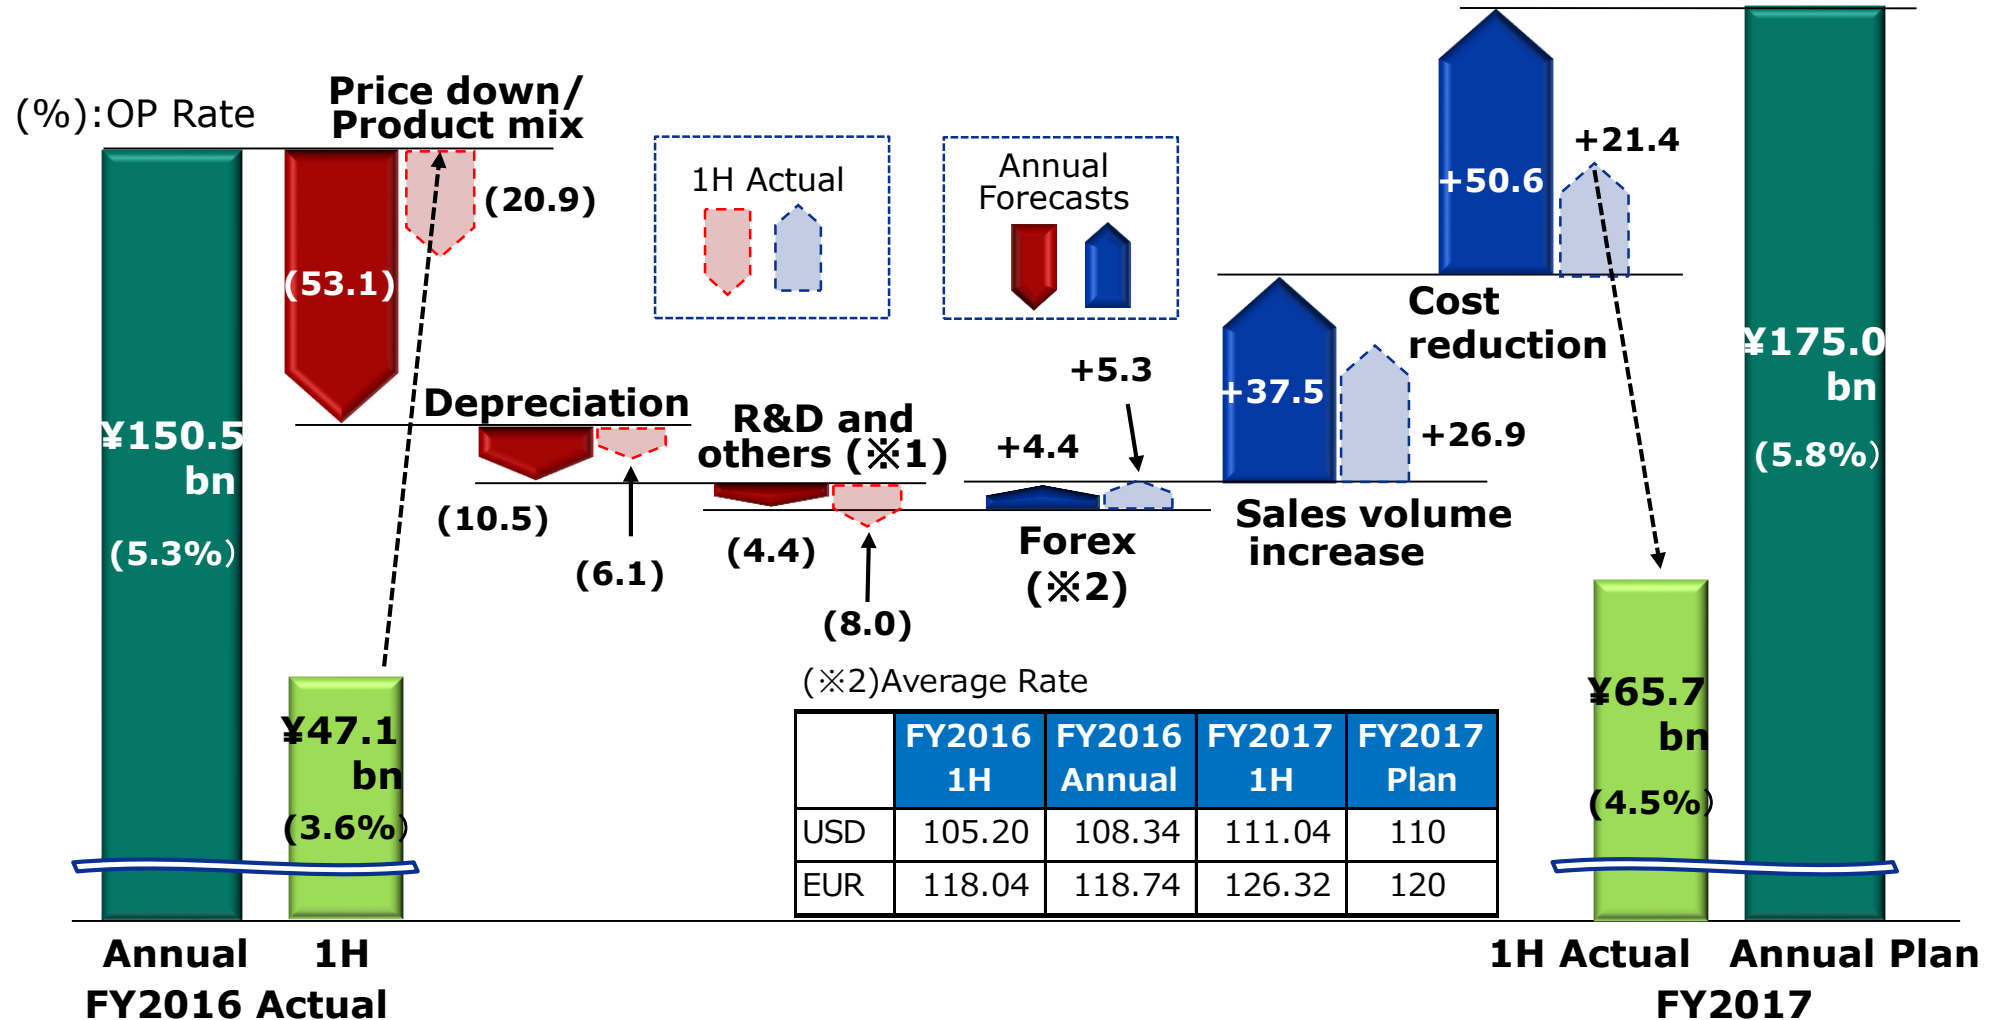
(%):OP Rate

Price down/ Product mix

(53.1)

(20.9)

1H Actual

Annual Forecasts

+50.6

+21.4

Cost reduction

¥150.5 bn (5.3%)

Depreciation

(10.5)

(6.1)

R&D and others (※1)

(4.4)

(8.0)

+4.4

+5.3

Forex (※2)

+37.5

+26.9

Sales volume increase

¥175.0 bn (5.8%)

¥47.1 bn (3.6%)

¥65.7 bn (4.5%)

(※2)Average Rate

| | FY2016 1H | FY2016 Annual | FY2017 1H | FY2017 Plan |
|---|---|---|---|---|
| USD | 105.20 | 108.34 | 111.04 | 110 |
| EUR | 118.04 | 118.74 | 126.32 | 120 |

Annual 1H
FY2016 Actual

1H Actual Annual Plan
FY2017